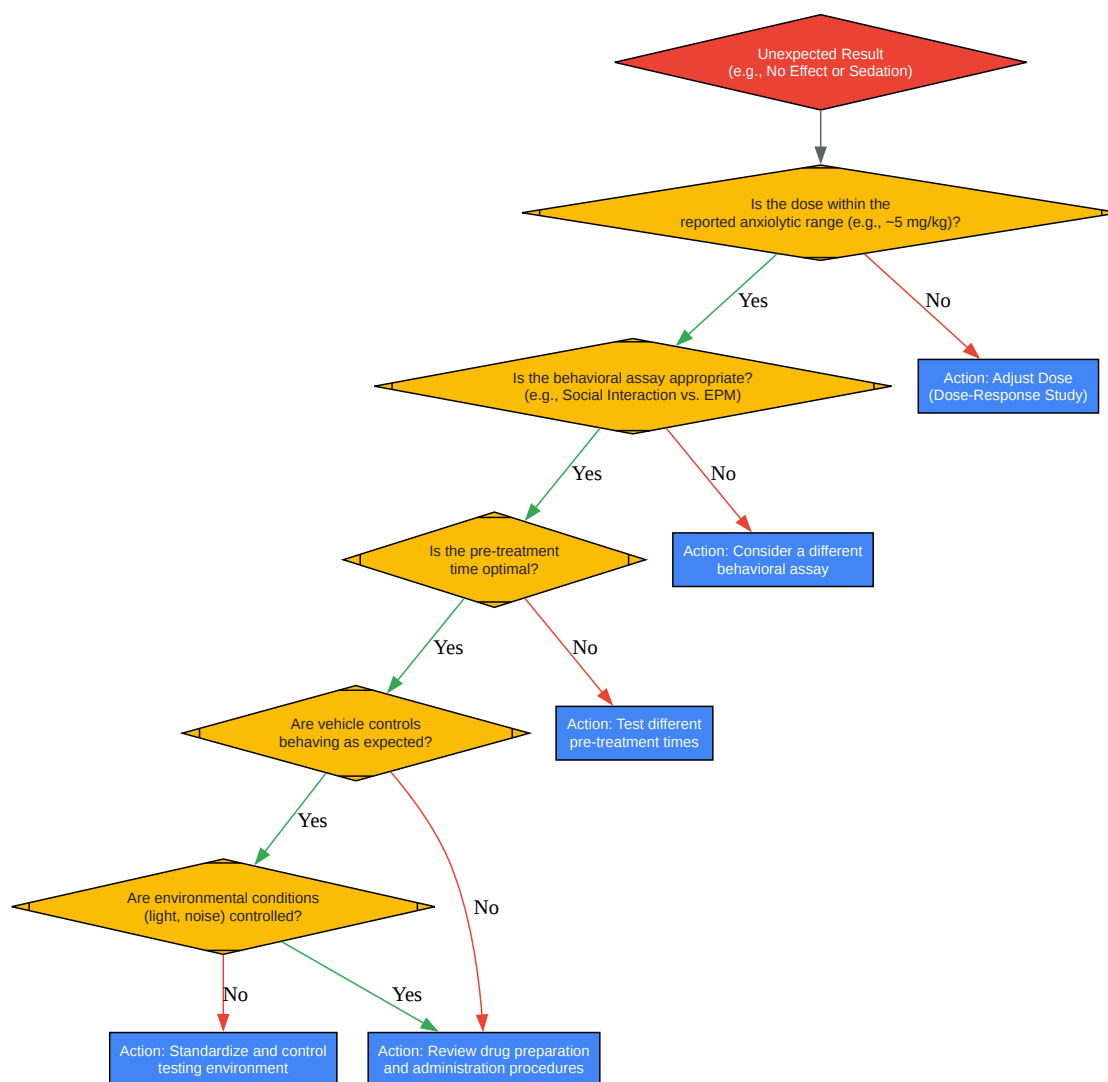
Unexpected Result
(e.g., No Effect or Sedation)

Is the dose within the
reported anxiolytic range (e.g., ~5 mg/kg)?

Yes

No

Action: Adjust Dose
(Dose-Response Study)

Is the behavioral assay appropriate?
(e.g., Social Interaction vs. EPM)

Yes

No

Action: Consider a different
behavioral assay

Is the pre-treatment
time optimal?

Yes

No

Action: Test different
pre-treatment times

Are vehicle controls
behaving as expected?

Yes

No

Are environmental conditions
(light, noise) controlled?

No

Yes

Action: Standardize and control
testing environment

Action: Review drug preparation
and administration procedures